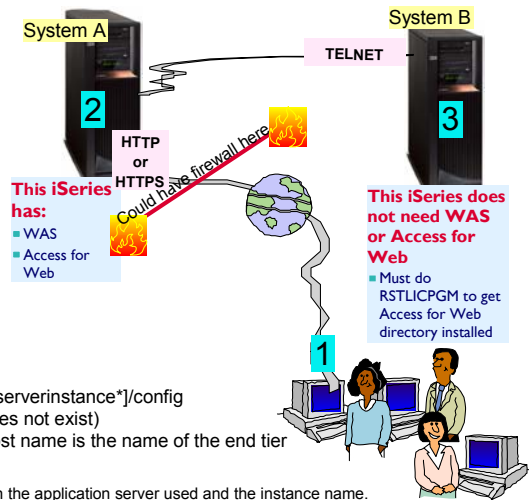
System A

System B

TELNET

2

3

HTTP or HTTPS

Could have firewall here

This iSeries has:
WAS
Access for Web

This iSeries does not need WAS or Access for Web
Must do RSTLICPGM to get Access for Web directory installed

1

serverinstance*]/config
es not exist)
st name is the name of the end tier

n the application server used and the instance name.